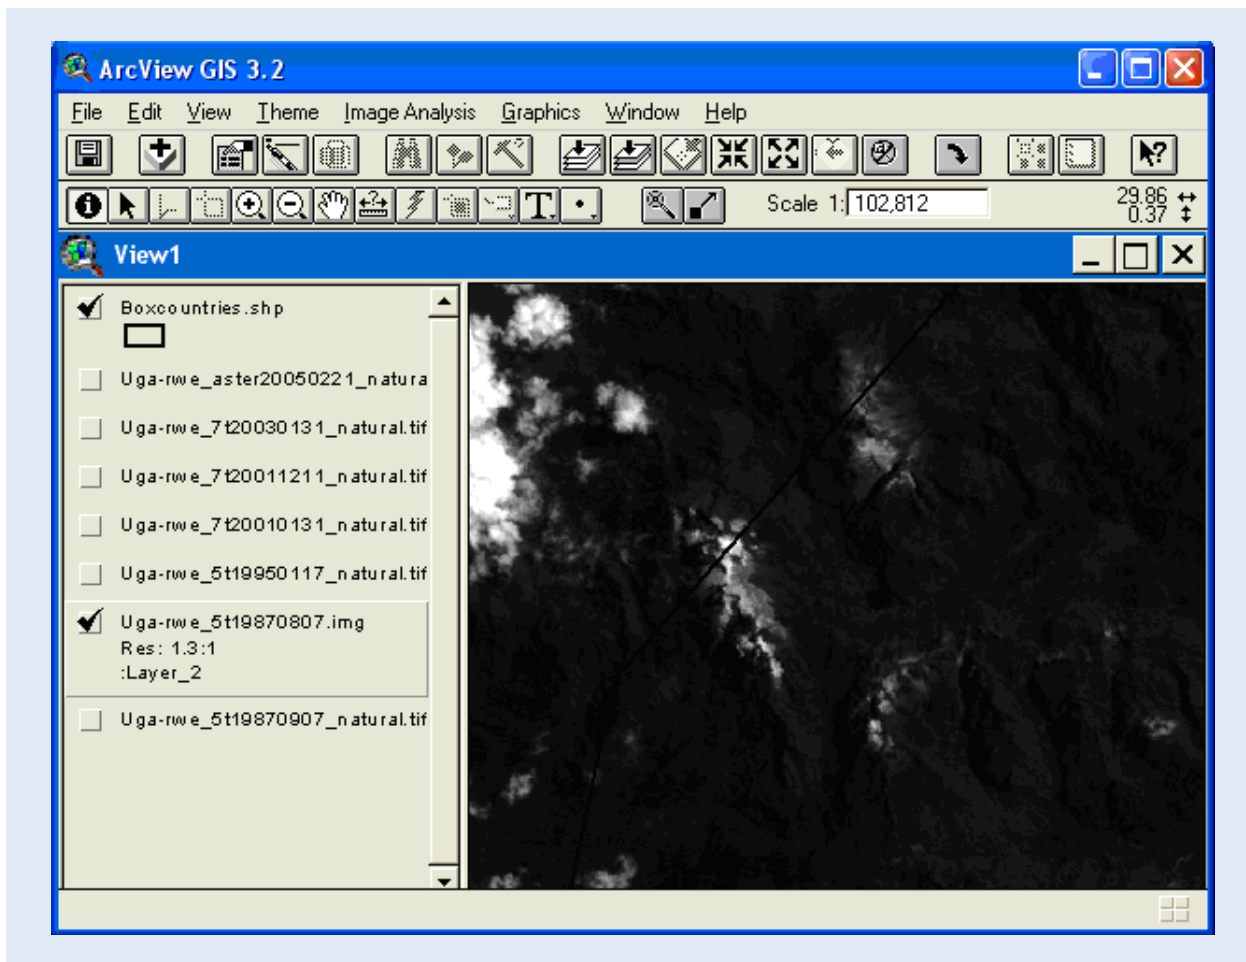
ArcView GIS 3.2

File Edit View Theme Image Analysis Graphics Window Help

Scale 1: 102,812

29.86
0.37

View1

Boxcountries.shp

Uga-rwe_aster20050221_natura

Uga-rwe_7t20030131_natural.tif

Uga-rwe_7t20011211_natural.tif

Uga-rwe_7t20010131_natural.tif

Uga-rwe_5t19950117_natural.tif

Uga-rwe_5t19870807.img
Res: 1.3:1
:Layer_2

Uga-rwe_5t19870907_natural.tif